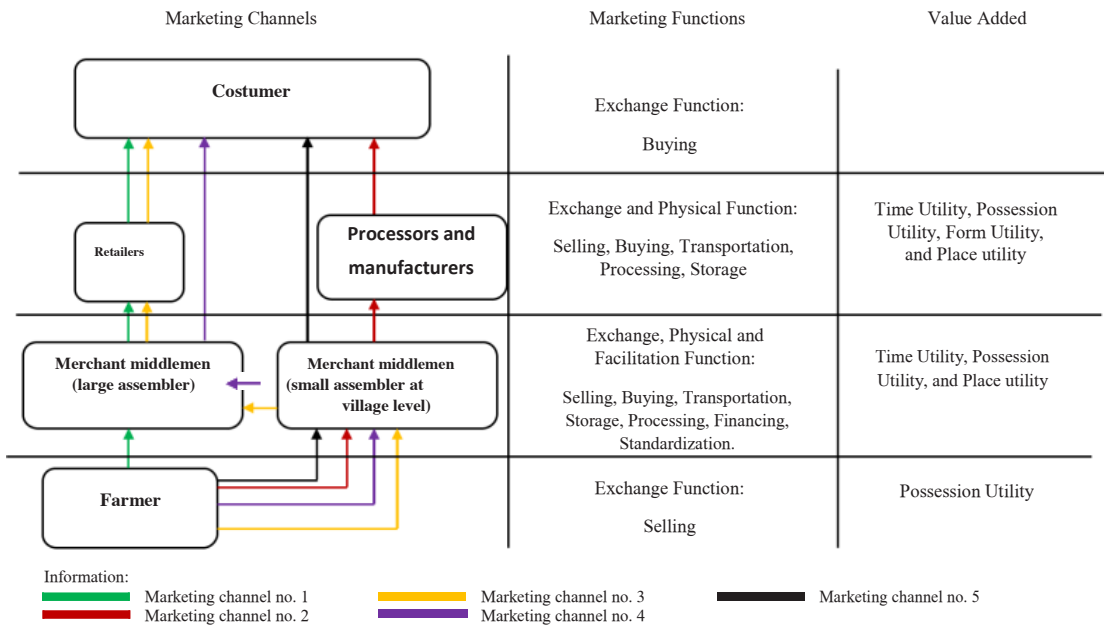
Marketing Channels

Marketing Functions

Value Added

Costumer

Exchange Function:

Buying

Retailers

Processors and manufacturers

Exchange and Physical Function:

Selling, Buying, Transportation, Processing, Storage

Time Utility, Possession Utility, Form Utility, and Place utility

Merchant middlemen (large assembler)

Merchant middlemen (small assembler at village level)

Exchange, Physical and Facilitation Function:

Selling, Buying, Transportation, Storage, Processing, Financing, Standardization.

Time Utility, Possession Utility, and Place utility

Farmer

Exchange Function:

Selling

Possession Utility

Information:

Marketing channel no. 1

Marketing channel no. 2

Marketing channel no. 3

Marketing channel no. 4

Marketing channel no. 5